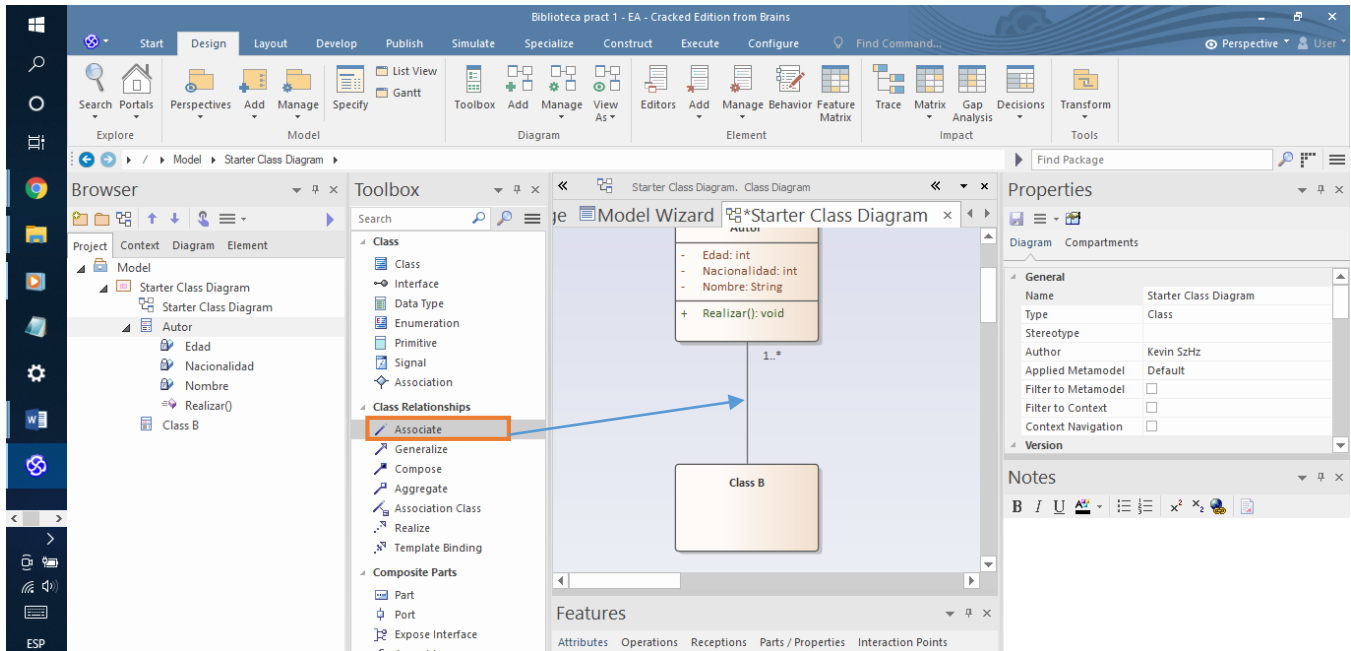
Biblioteca pract 1 - EA - Cracked Edition from Brains

Start Design Layout Develop Publish Simulate Specialize Construct Execute Configure Find Command... Perspective User

Search Portals Perspectives Add Manage Specify List View Gantt Toolbox Add Manage View As Editors Add Manage Behavior Feature Matrix Trace Matrix Gap Analysis Decisions Transform

Explore Model Diagram Element Impact Tools

/ Model Starter Class Diagram

Find Package

Browser

Project Context Diagram Element

Model
Starter Class Diagram
Starter Class Diagram
Autor
Edad
Nacionalidad
Nombre
Realizar()
Class B

Toolbox

Search

Class
Class
Interface
Data Type
Enumeration
Primitive
Signal
Association
Class Relationships
Associate
Generalize
Compose
Aggregate
Association Class
Realize
Template Binding
Composite Parts
Part
Port
Expose Interface

Starter Class Diagram. Class Diagram

ge Model Wizard *Starter Class Diagram

Autor
- Edad: int
- Nacionalidad: int
- Nombre: String
+ Realizar(): void

1..*

Class B

Features

Attributes Operations Receptions Parts / Properties Interaction Points

Properties

Diagram Compartments

| General | |
|---|---|
| Name | Starter Class Diagram |
| Type | Class |
| Stereotype | |
| Author | Kevin SzHz |
| Applied Metamodel | Default |
| Filter to Metamodel | |
| Filter to Context | |
| Context Navigation | |
| Version | |

Notes

B I U

ESP